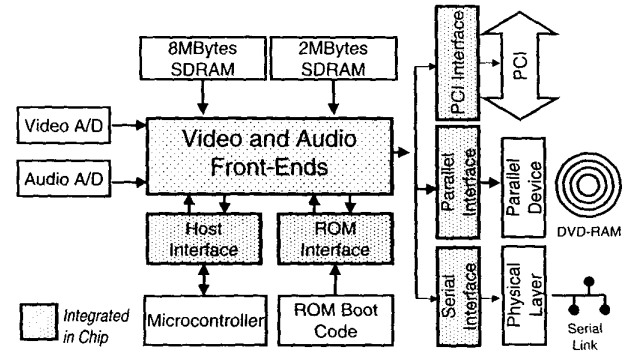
8MBytes SDRAM

2MBytes SDRAM

PCI Interface

PCI

Video A/D

Audio A/D

Video and Audio Front-Ends

Parallel Interface

Parallel Device

DVD-RAM

Host Interface

ROM Interface

Serial Interface

Physical Layer

Integrated in Chip

Microcontroller

ROM Boot Code

Serial Link